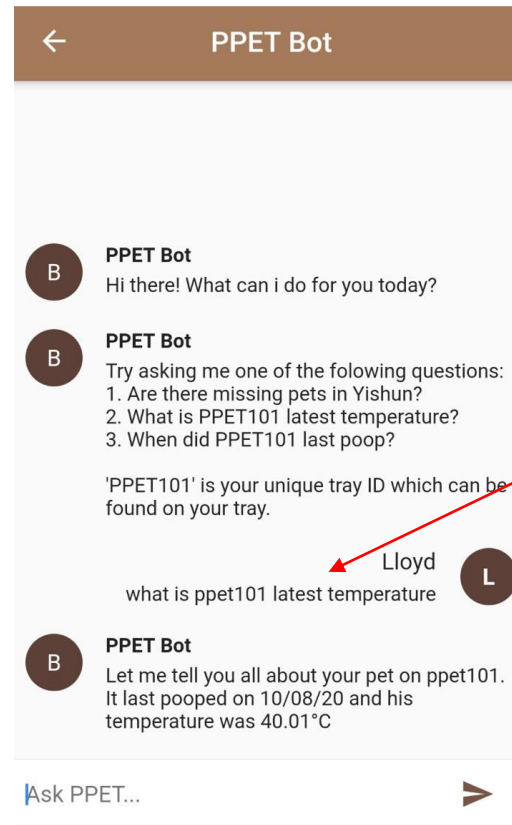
PPET Bot

B
PPET Bot
Hi there! What can i do for you today?

B
PPET Bot
Try asking me one of the folowing questions:
1. Are there missing pets in Yishun?
2. What is PPET101 latest temperature?
3. When did PPET101 last poop?

'PPET101' is your unique tray ID which can be found on your tray.

Lloyd
what is ppet101 latest temperature
L

B
PPET Bot
Let me tell you all about your pet on ppet101. It last pooped on 10/08/20 and his temperature was 40.01°C

Ask PPET...